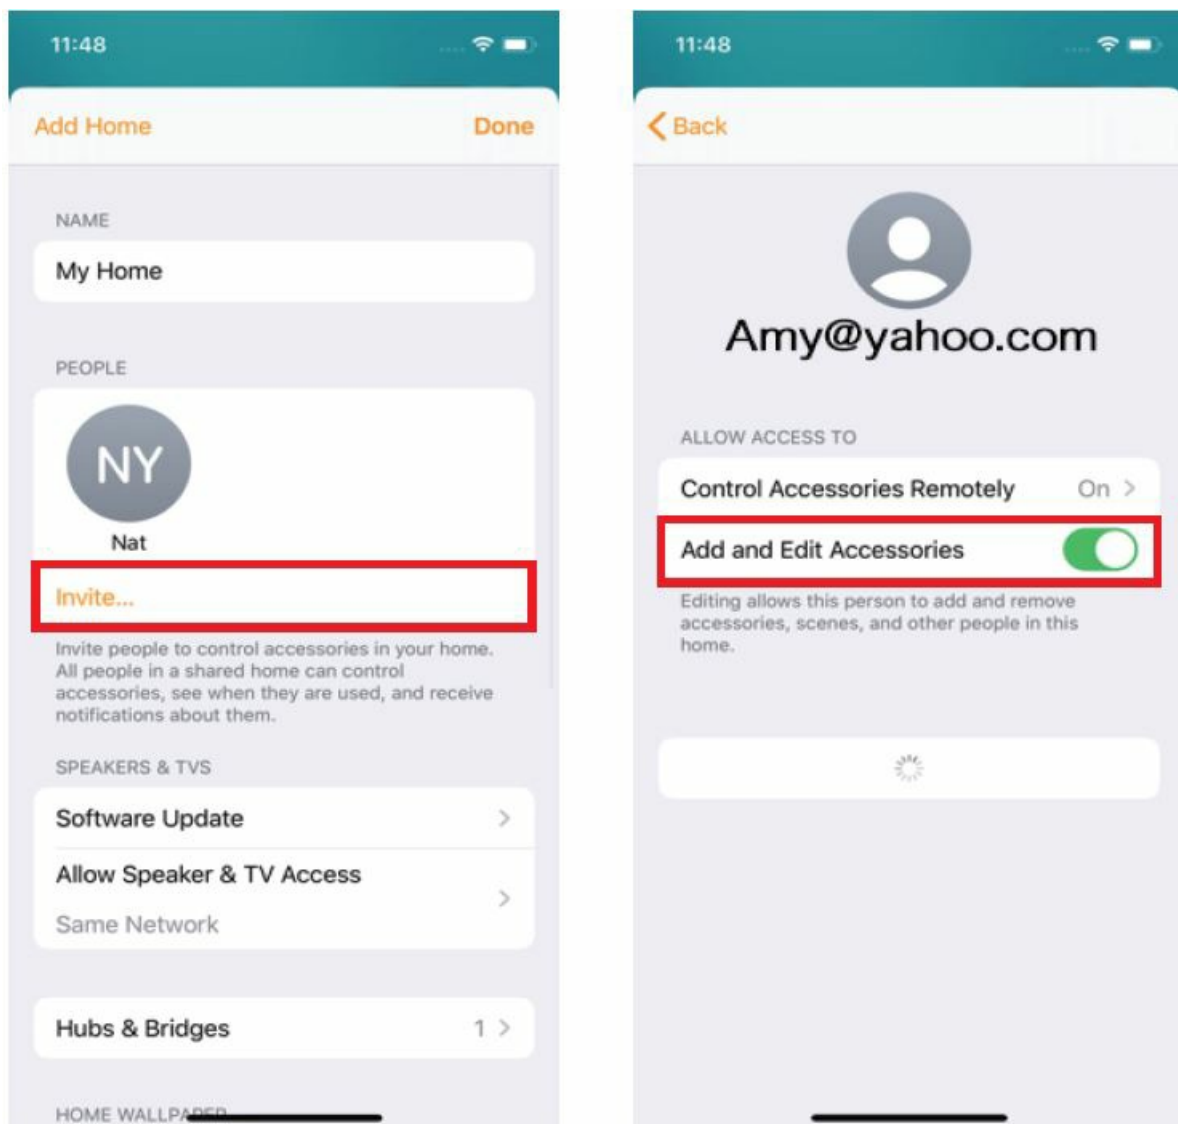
11:48

Add Home Done

NAME

My Home

PEOPLE

NY
Nat

Invite...

Invite people to control accessories in your home. All people in a shared home can control accessories, see when they are used, and receive notifications about them.

SPEAKERS & TVS

Software Update

Allow Speaker & TV Access
Same Network

Hubs & Bridges 1

HOME WALLPA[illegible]

11:48

Back

Amy@yahoo.com

ALLOW ACCESS TO

Control Accessories Remotely On

Add and Edit Accessories

Editing allows this person to add and remove accessories, scenes, and other people in this home.